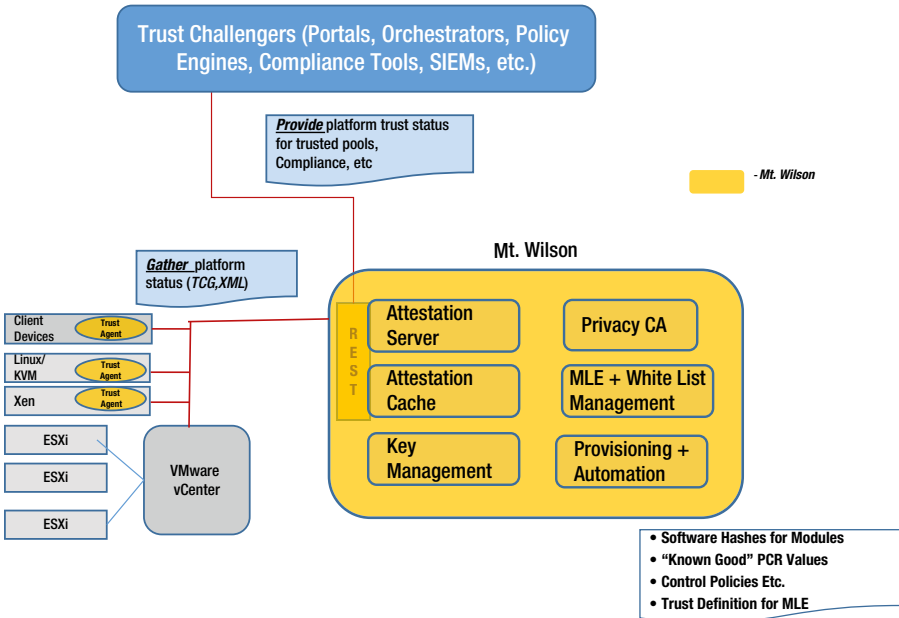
Trust Challengers (Portals, Orchestrators, Policy Engines, Compliance Tools, SIEMs, etc.)

***Provide*** platform trust status for trusted pools, Compliance, etc

- Mt. Wilson

***Gather*** platform status (*TCG,XML*)

Mt. Wilson

R
E
S
T

Attestation Server

Privacy CA

Attestation Cache

MLE + White List Management

Key Management

Provisioning + Automation

Client Devices

Trust Agent

Linux/ KVM

Trust Agent

Xen

Trust Agent

ESXi

ESXi

ESXi

VMware vCenter

• Software Hashes for Modules
• “Known Good” PCR Values
• Control Policies Etc.
• Trust Definition for MLE